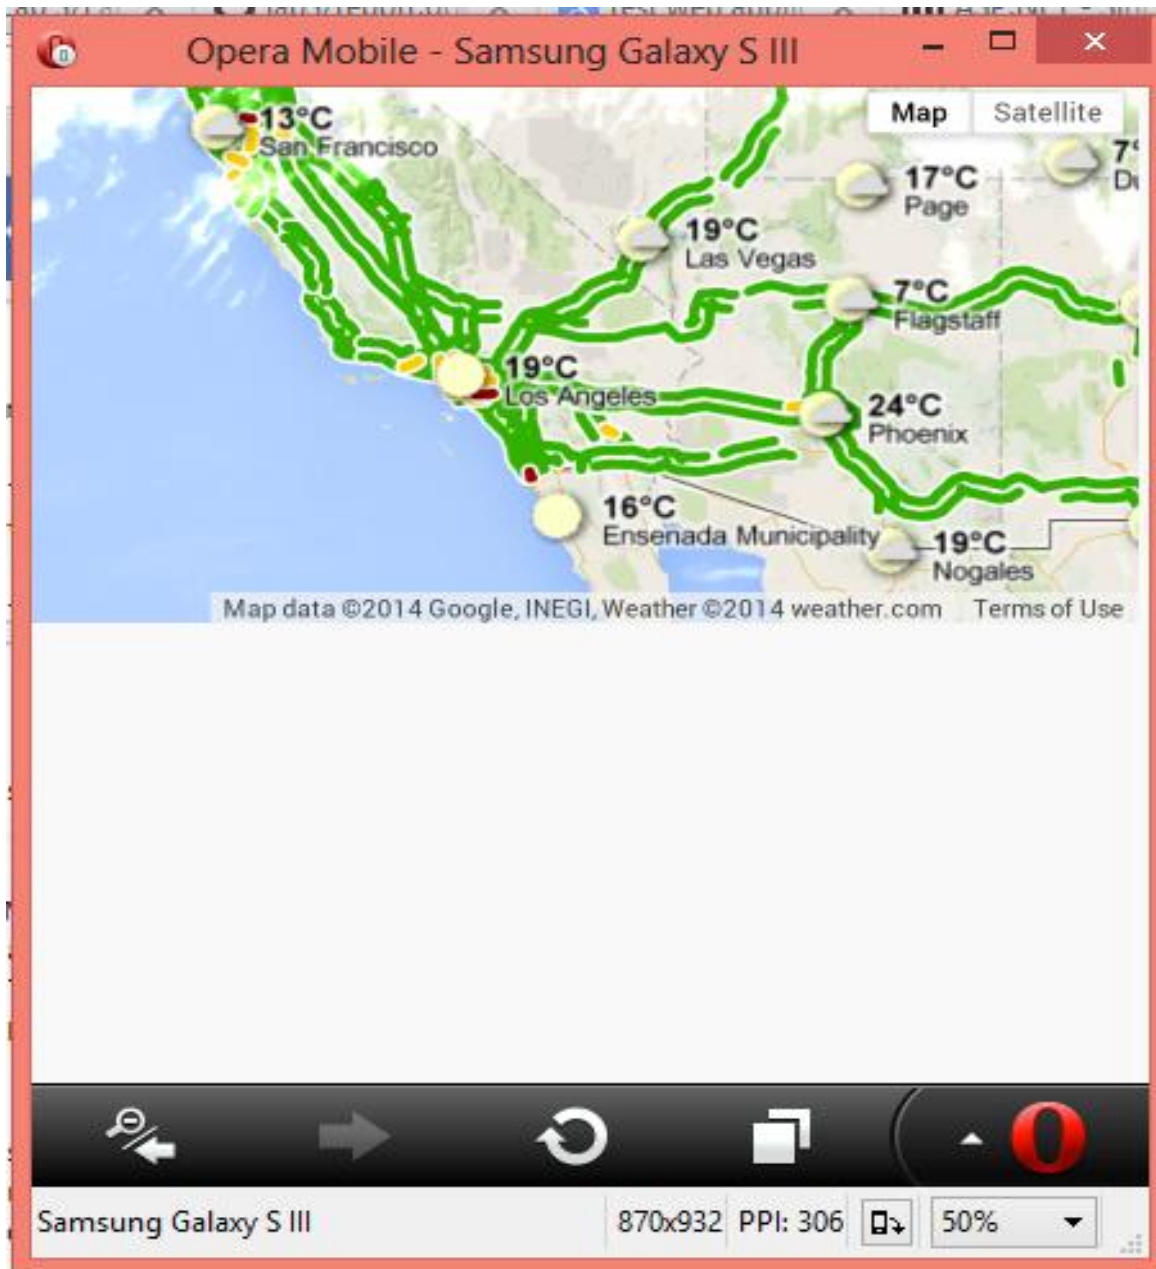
Opera Mobile - Samsung Galaxy S III

Map Satellite

13°C
San Francisco

17°C
Page

7°
D

19°C
Las Vegas

7°C
Flagstaff

19°C
Los Angeles

24°C
Phoenix

16°C
Ensenada Municipality

19°C
Nogales

Map data ©2014 Google, INEGI, Weather ©2014 weather.com Terms of Use

Samsung Galaxy S III 870x932 PPI: 306 50%